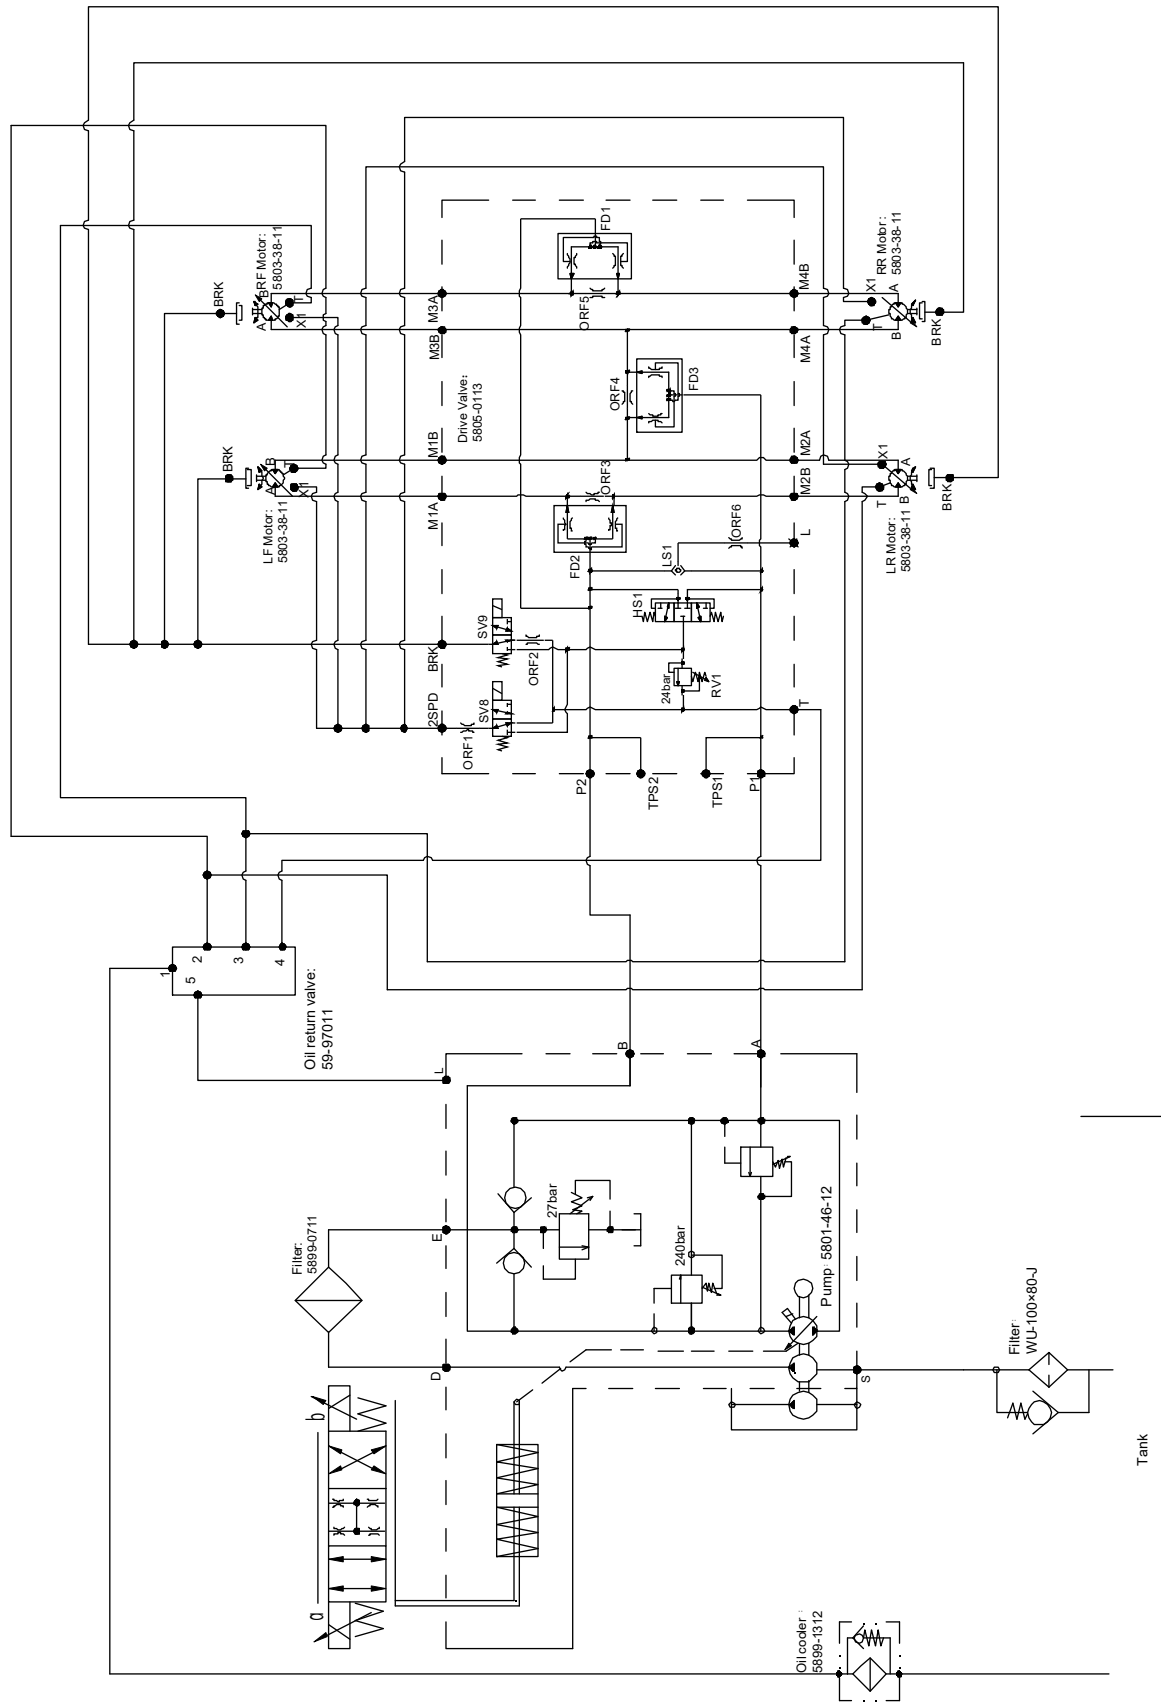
FD1
RR Motor:
5803-38-11
X1
A
M4B
BRK
RF Motor:
5803-38-11
B
A
X1
T
M3A
ORF5
B
T
BRK
M3B
M4A
Drive Valve:
5805-0113
ORF4
FD3
BRK
M1B
M2A
X1
A
LF Motor:
5803-38-11
B
A
T
M1A
ORF3
M2B
T
B
BRK
LR Motor:
5803-38-11
FD2
LS1
ORF6
L
HS1
SV9
BRK
ORF2
24bar
RV1
2SPD
SV8
ORF1
T
P2
TPS2
TPS1
P1
1
2
3
4
5
Oil return valve:
59-97011
L
B
A
27bar
Filter:
5899-0711
E
240bar
Pump: 5801-46-12
Filter:
WU-100×80-J
D
S
b
a
Tank
Oil cooler:
5899-1312